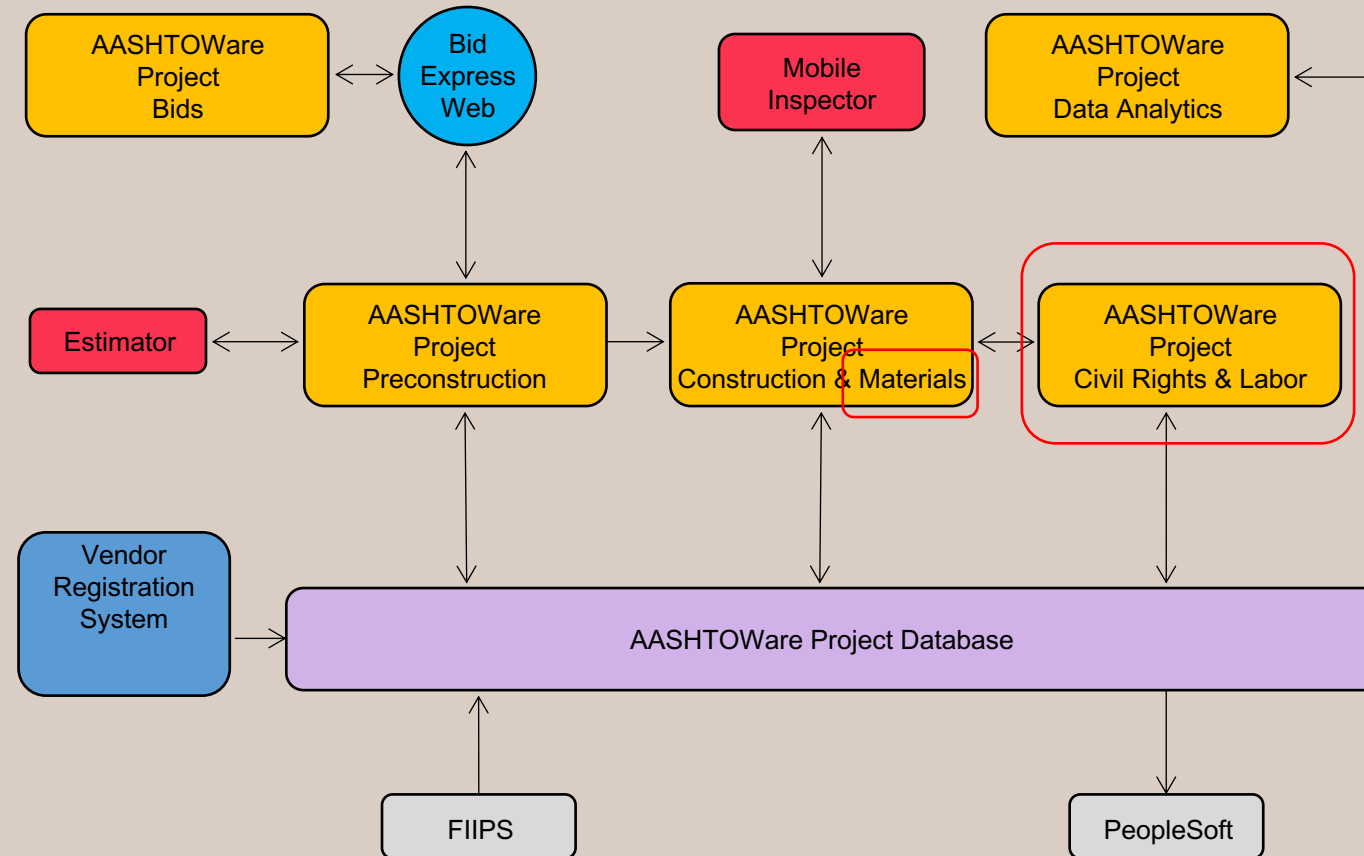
AASHTOWare Project Bids

Bid Express Web

Mobile Inspector

AASHTOWare Project Data Analytics

Estimator

AASHTOWare Project Preconstruction

AASHTOWare Project Construction & Materials

AASHTOWare Project Civil Rights & Labor

Vendor Registration System

AASHTOWare Project Database

FIIPS

PeopleSoft